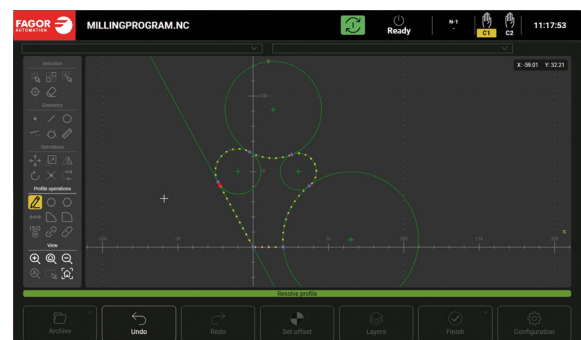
FAGOR AUTOMATION
MILLINGPROGRAM.NC
Ready
N-1
C1
C2
11:17:53
X: -59.01 Y: 32.21
Selection
Geometry
Operations
Profile operations
View
Resolve profile
Archive
Undo
Redo
Set offset
Layers
Finish
Configuration